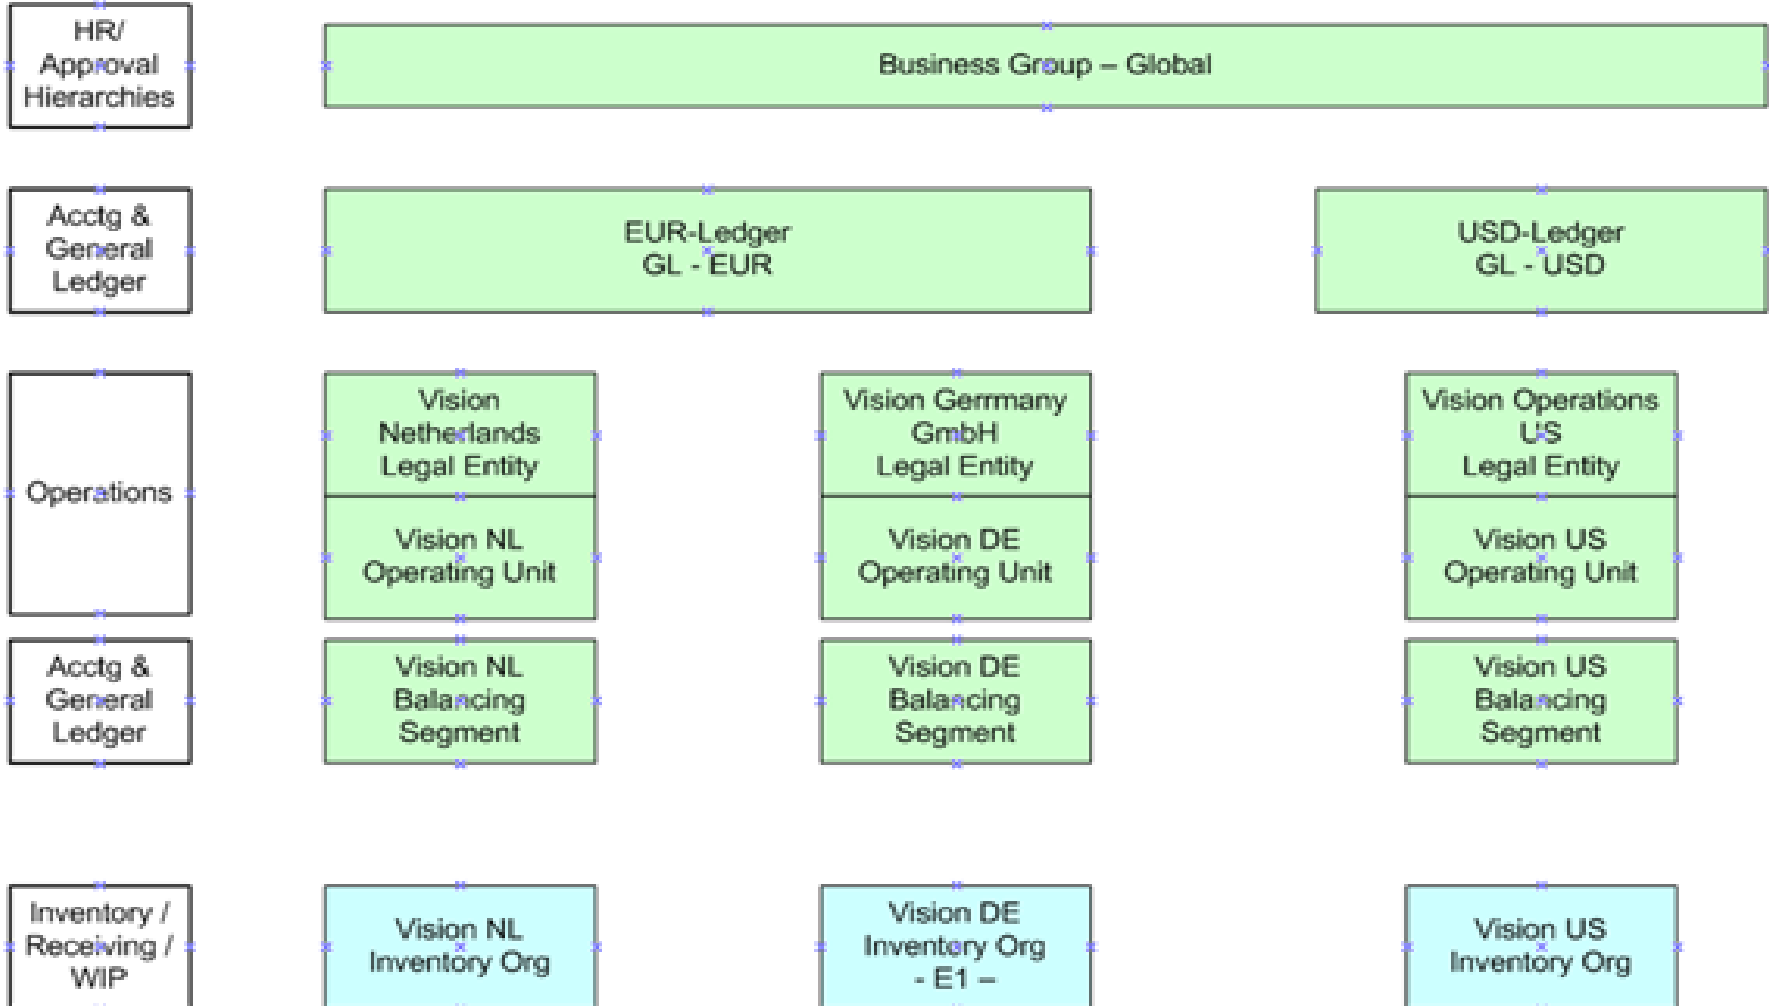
HR/ Approval Hierarchies

Business Group – Global

Acctg & General Ledger

EUR-Ledger
GL - EUR

USD-Ledger
GL - USD

Operations

Vision Netherlands Legal Entity

Vision NL Operating Unit

Vision Germany GmbH Legal Entity

Vision DE Operating Unit

Vision Operations US Legal Entity

Vision US Operating Unit

Acctg & General Ledger

Vision NL Balancing Segment

Vision DE Balancing Segment

Vision US Balancing Segment

Inventory / Receiving / WIP

Vision NL Inventory Org

Vision DE Inventory Org - E1 –

Vision US Inventory Org